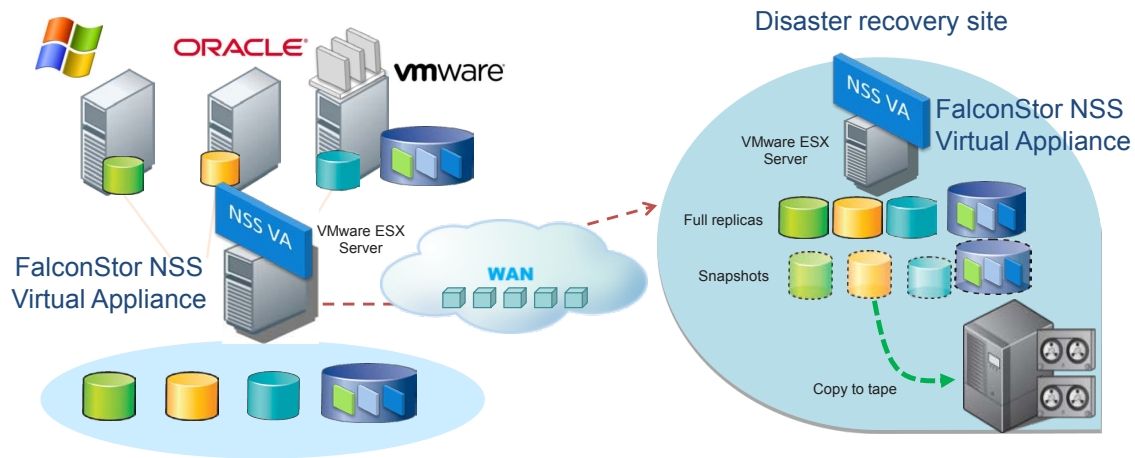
ORACLE

vmware

NSS VA

VMware ESX Server

FalconStor NSS Virtual Appliance

WAN

Disaster recovery site

NSS VA

FalconStor NSS Virtual Appliance

VMware ESX Server

Full replicas

Snapshots

Copy to tape